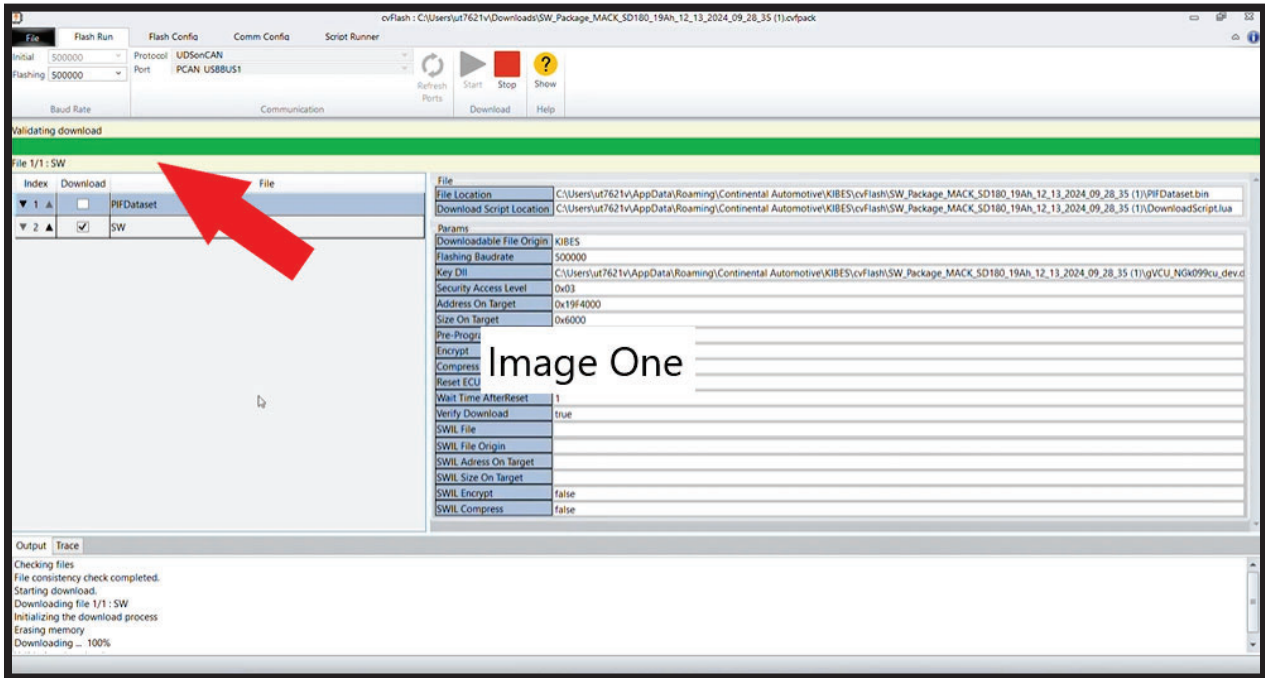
cvFlash : C:\Users\ut7621v\Downloads\SW_Package_MACK_SD180_19Ah_12_13_2024_09_28_35 (1).cvfpack

File | Flash Run | Flash Config | Comm Config | Script Runner

Initial 500000
Flashing 500000
Baud Rate

Protocol UDSonCAN
Port PCAN_USBBUS1
Communication

Refresh Ports

Start Stop
Download

Show
Help

Validating download

File 1/1 : SW

| Index | Download | File |
|---|---|---|
| ▼ 1 ▲ | ☐ | PIFDataset |
| ▼ 2 ▲ | ☑ | SW |

File
| | |
|---|---|
| File Location | C:\Users\ut7621v\AppData\Roaming\Continental Automotive\KIBES\cvFlash\SW_Package_MACK_SD180_19Ah_12_13_2024_09_28_35 (1)\PIFDataset.bin |
| Download Script Location | C:\Users\ut7621v\AppData\Roaming\Continental Automotive\KIBES\cvFlash\SW_Package_MACK_SD180_19Ah_12_13_2024_09_28_35 (1)\DownloadScript.lua |

Params
| | |
|---|---|
| Downloadable File Origin | KIBES |
| Flashing Baudrate | 500000 |
| Key Dll | C:\Users\ut7621v\AppData\Roaming\Continental Automotive\KIBES\cvFlash\SW_Package_MACK_SD180_19Ah_12_13_2024_09_28_35 (1)\gVCU_NGk099cu_dev.d |
| Security Access Level | 0x03 |
| Address On Target | 0x19F4000 |
| Size On Target | 0x6000 |
| Pre-Progra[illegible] | |
| Encrypt | |
| Compress | |
| Reset ECU | |
| Wait Time AfterReset | 1 |
| Verify Download | true |
| SWIL File | |
| SWIL File Origin | |
| SWIL Adress On Target | |
| SWIL Size On Target | |
| SWIL Encrypt | false |
| SWIL Compress | false |

Image One

Output Trace

Checking files
File consistency check completed.
Starting download.
Downloading file 1/1 : SW
Initializing the download process
Erasing memory
Downloading ... 100%